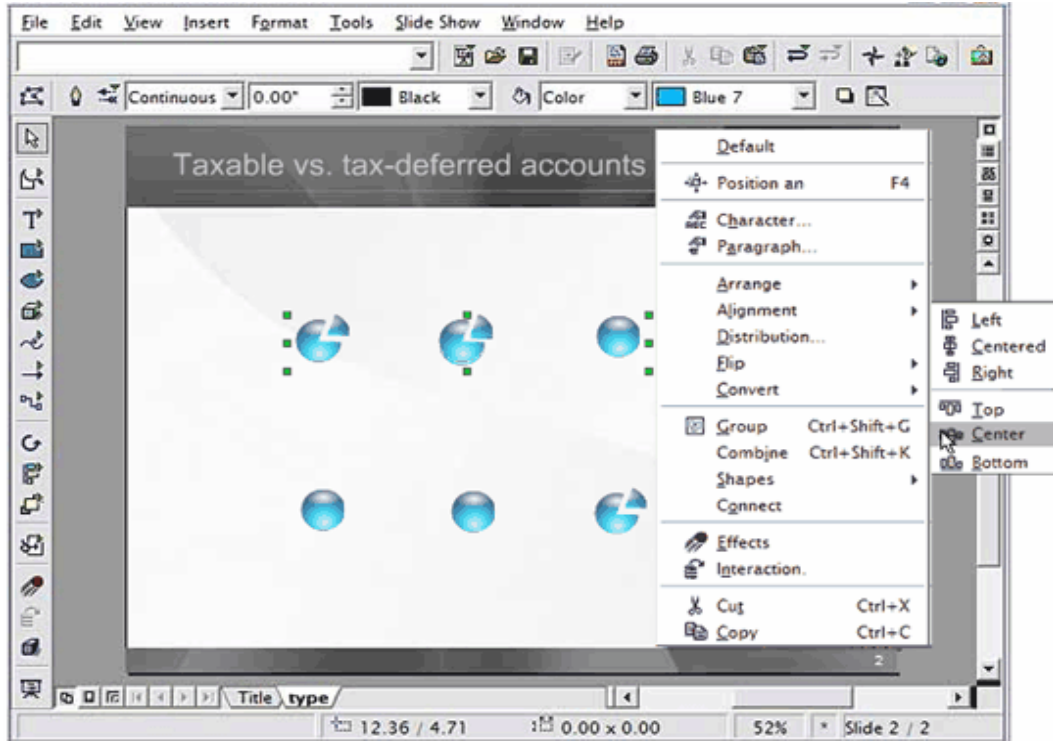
File Edit View Insert Format Tools Slide Show Window Help

Continuous 0.00" Black Color Blue 7

Taxable vs. tax-deferred accounts

Default
Position an F4
Character...
Paragraph...
Arrange
Alignment
Distribution...
Flip
Convert
Group Ctrl+Shift+G
Combine Ctrl+Shift+K
Shapes
Connect
Effects
Interaction.
Cut Ctrl+X
Copy Ctrl+C

Left
Centered
Right
Top
Center
Bottom

2

Title type

12.36 / 4.71 0.00 x 0.00 52% * Slide 2 / 2